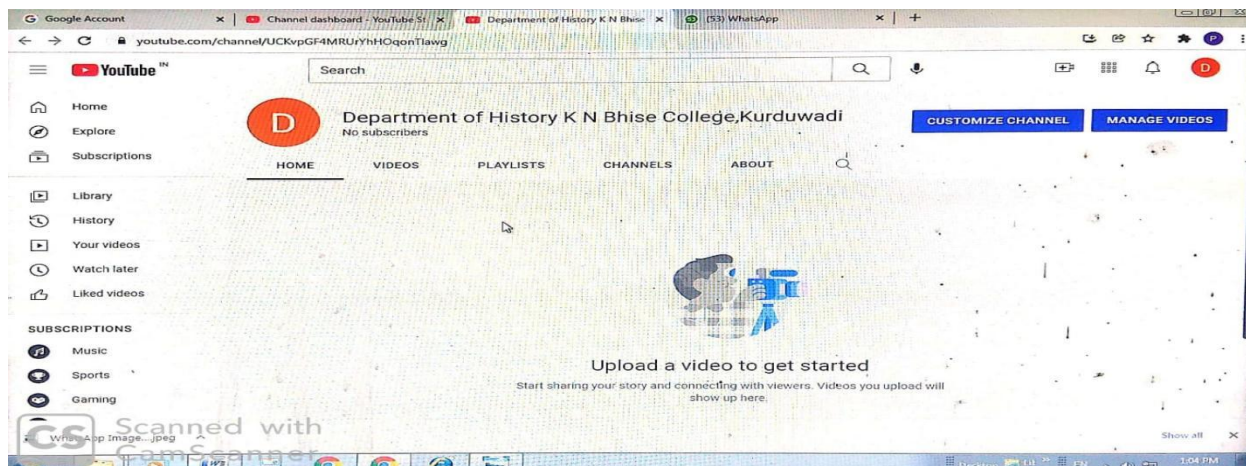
G Google Account × | Channel dashboard - YouTube St × | Department of History K N Bhise × | (53) WhatsApp × | +

youtube.com/channel/UCKvpGF4MRUrYhHOqonTlawg

YouTube IN

Search

Home
Explore
Subscriptions
Library
History
Your videos
Watch later
Liked videos

SUBSCRIPTIONS
Music
Sports
Gaming

D

Department of History K N Bhise College,Kurduwadi
No subscribers

CUSTOMIZE CHANNEL
MANAGE VIDEOS

HOME
VIDEOS
PLAYLISTS
CHANNELS
ABOUT

Upload a video to get started
Start sharing your story and connecting with viewers. Videos you upload will show up here.

WhatsApp Image....jpeg

Show all ×

Scanned with CamScanner

1:04 PM